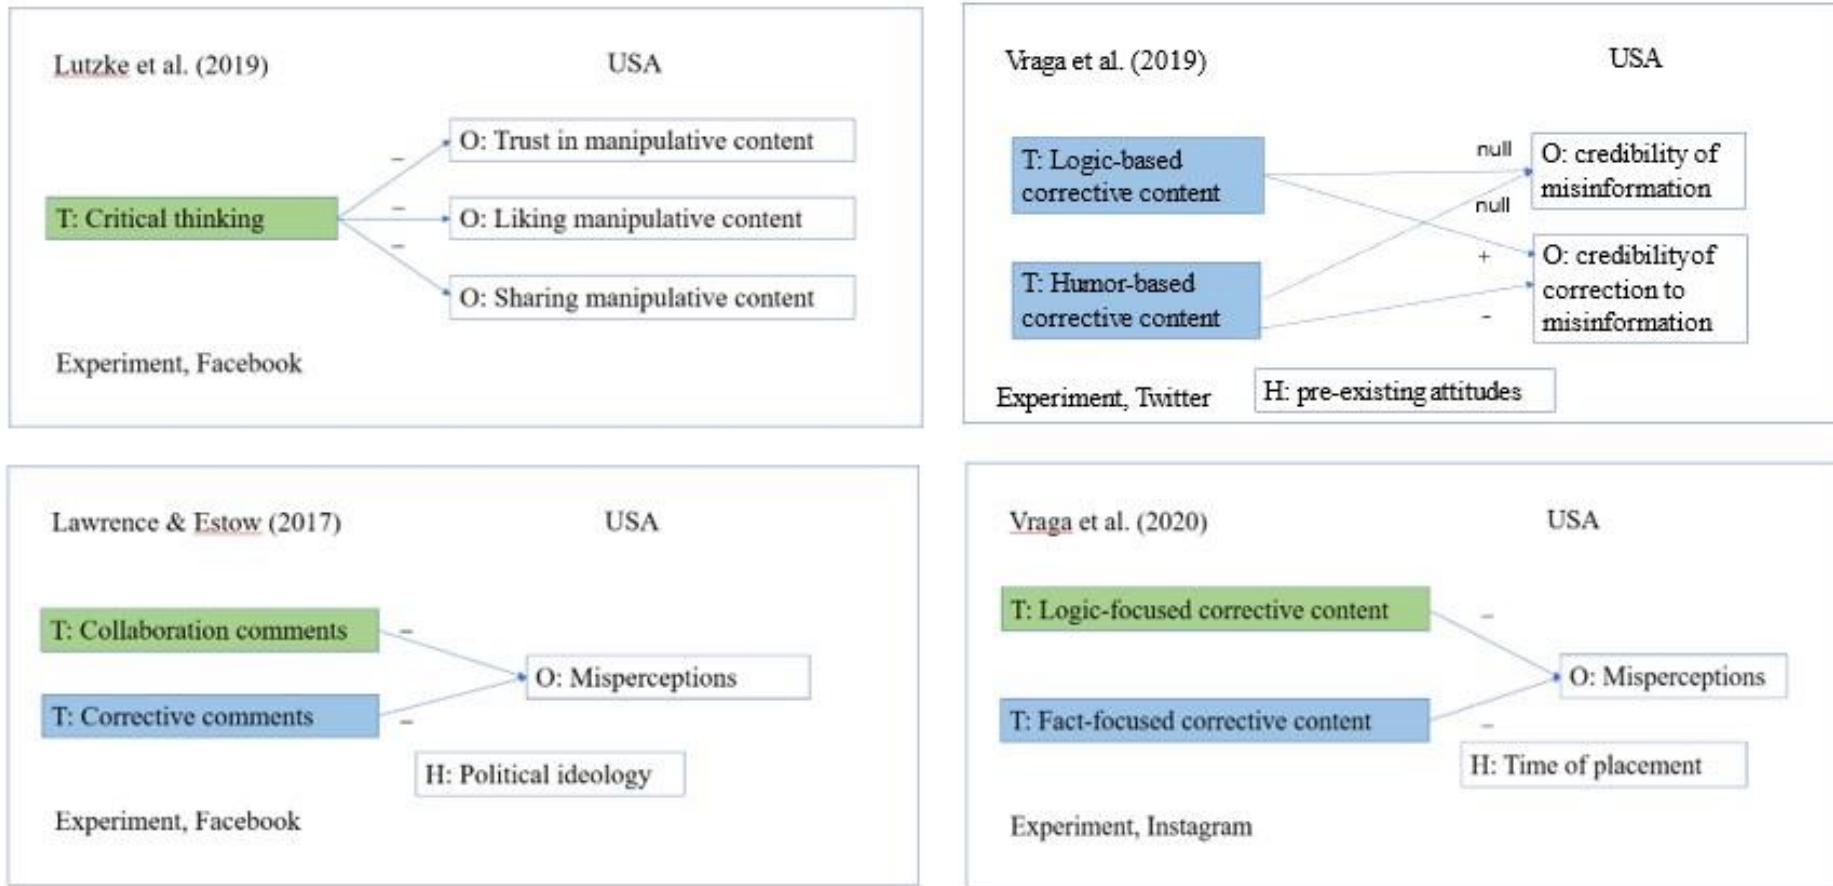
Lutzke et al. (2019)

USA

T: Critical thinking

–

–

–

O: Trust in manipulative content

O: Liking manipulative content

O: Sharing manipulative content

Experiment, Facebook

Vraga et al. (2019)

USA

T: Logic-based corrective content

T: Humor-based corrective content

null

null

+

-

O: credibility of misinformation

O: credibility of correction to misinformation

Experiment, Twitter

H: pre-existing attitudes

Lawrence & Estow (2017)

USA

T: Collaboration comments

T: Corrective comments

–

–

O: Misperceptions

H: Political ideology

Experiment, Facebook

Vraga et al. (2020)

USA

T: Logic-focused corrective content

T: Fact-focused corrective content

–

–

O: Misperceptions

H: Time of placement

Experiment, Instagram